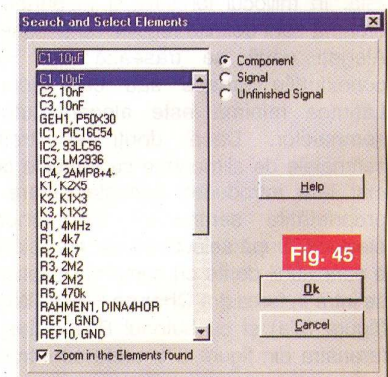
Search and Select Elements

C1, 10pF

C1, 10pF
C2, 10nF
C3, 10nF
GEH1, P50X30
IC1, PIC16C54
IC2, 93LC56
IC3, LM2936
IC4, 2AMP8+4-
K1, K2X5
K2, K1X3
K3, K1X2
Q1, 4MHz
R1, 4k7
R2, 4k7
R3, 2M2
R4, 2M2
R5, 470k
RAHMEN1, DINA4HOR
REF1, GND
REF10, GND

Component
Signal
Unfinished Signal

Help

Fig. 45

Ok

Cancel

Zoom in the Elements found